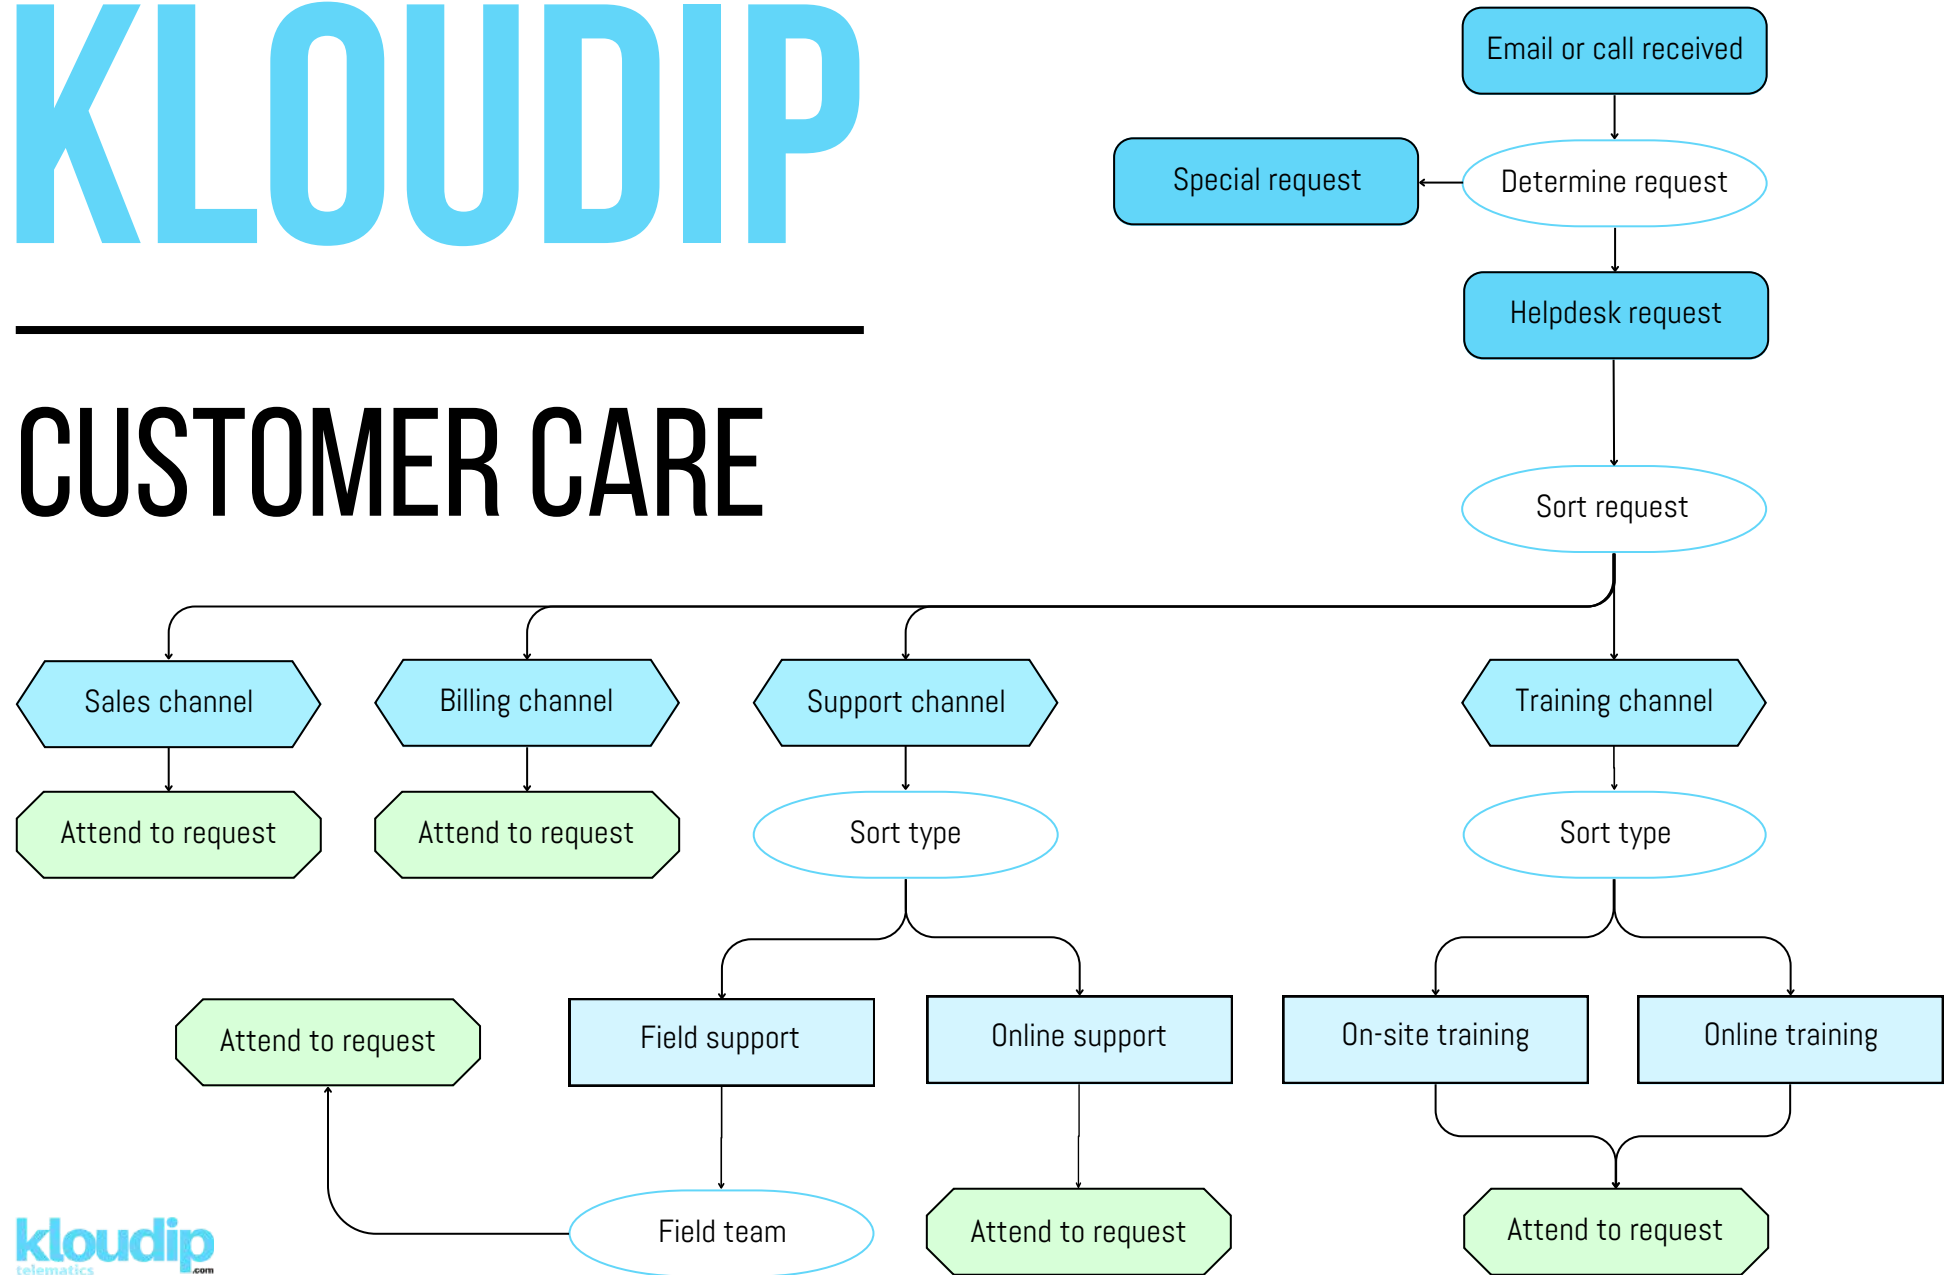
KLOUDIP

CUSTOMER CARE

Email or call received

Determine request

Special request

Helpdesk request

Sort request

Sales channel

Billing channel

Support channel

Training channel

Attend to request

Attend to request

Sort type

Sort type

Field support

Online support

On-site training

Online training

Attend to request

Field team

Attend to request

Attend to request

kloudip telematics .com